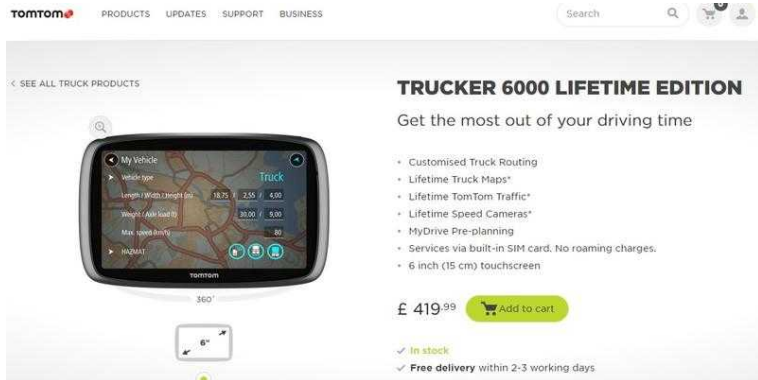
TOMTOM PRODUCTS UPDATES SUPPORT BUSINESS

Search

0

< SEE ALL TRUCK PRODUCTS

My Vehicle

Vehicle type Truck

Length / Width / Height (m) 18.75 / 2.55 / 4.00

Weight / Axle load (t) 30.00 / 9.00

Max. speed (km/h) 80

HAZMAT

TOMTOM

360°

6"

TRUCKER 6000 LIFETIME EDITION

Get the most out of your driving time

• Customised Truck Routing
• Lifetime Truck Maps*
• Lifetime TomTom Traffic*
• Lifetime Speed Cameras*
• MyDrive Pre-planning
• Services via built-in SIM card. No roaming charges.
• 6 inch (15 cm) touchscreen

£ 419.99 Add to cart

✓ In stock
✓ Free delivery within 2-3 working days